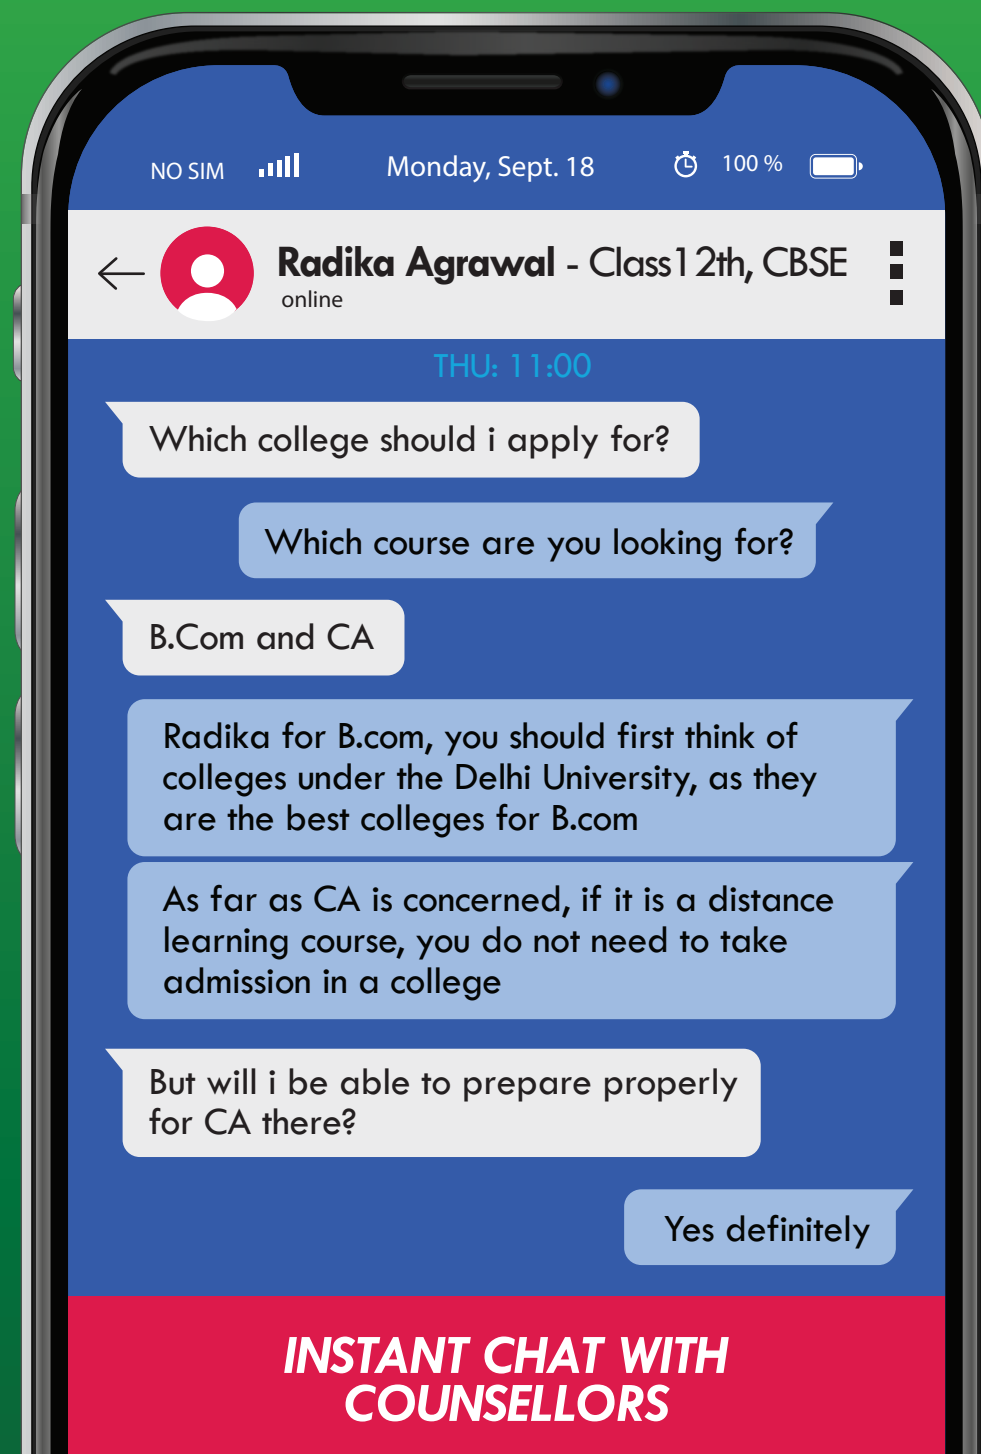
NO SIM Monday, Sept. 18 100 %

Radika Agrawal - Class12th, CBSE
online

THU: 11:00

Which college should i apply for?

Which course are you looking for?

B.Com and CA

Radika for B.com, you should first think of colleges under the Delhi University, as they are the best colleges for B.com

As far as CA is concerned, if it is a distance learning course, you do not need to take admission in a college

But will i be able to prepare properly for CA there?

Yes definitely

INSTANT CHAT WITH COUNSELLORS